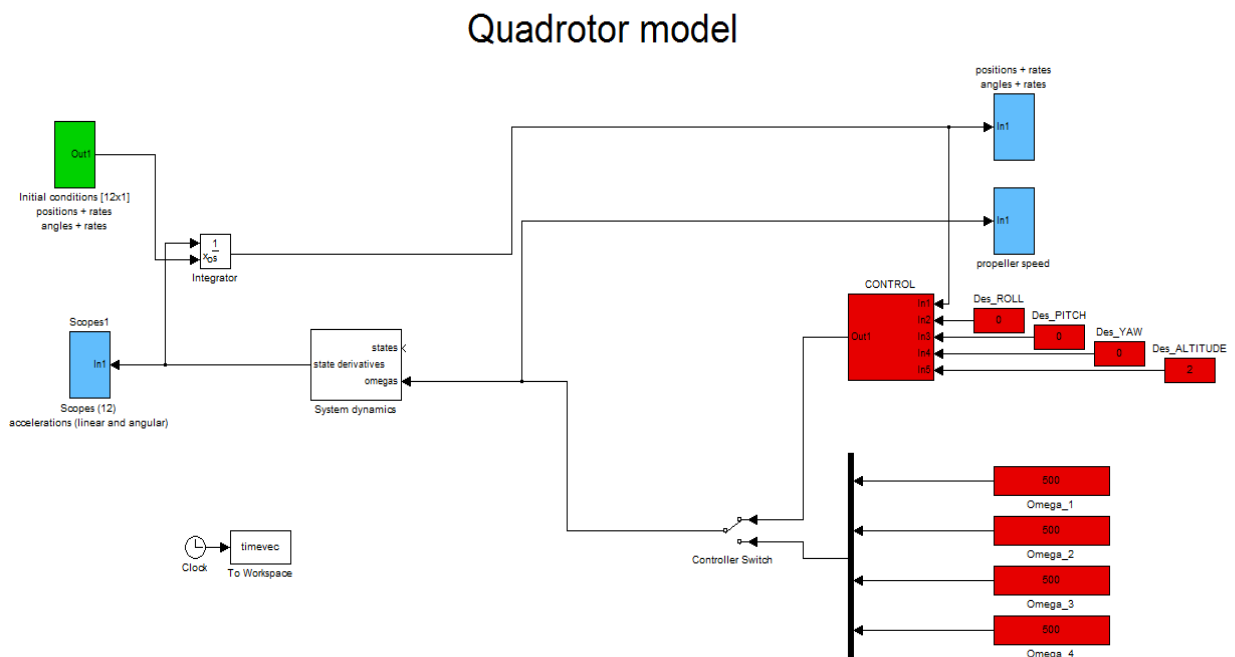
Quadrotor model

Out1

Initial conditions [12x1]
positions + rates
angles + rates

$\frac{1}{s}$
$x_0$

Integrator

positions + rates
angles + rates

In1

In1

propeller speed

CONTROL

Out1

In1
In2
In3
In4
In5

Des_ROLL
0

Des_PITCH
0

Des_YAW
0

Des_ALTITUDE
2

Scopes1

In1

Scopes (12)
accelerations (linear and angular)

states
state derivatives
omegas

System dynamics

500
Omega_1

500
Omega_2

500
Omega_3

500
Omega_4

Controller Switch

timevec

Clock

To Workspace